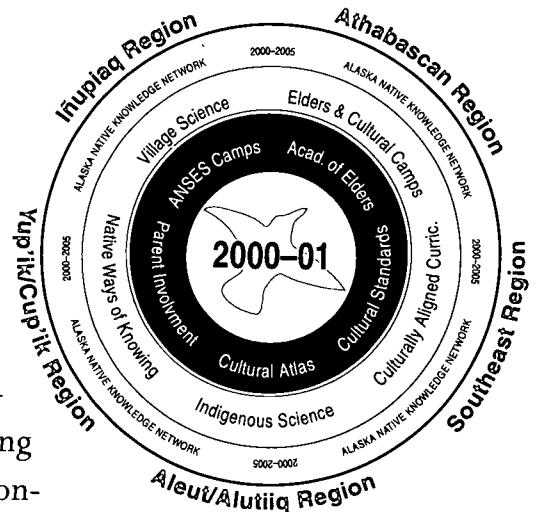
Iñupiaq Region
Athabascan Region
Southeast Region
Aleut/Alutiiq Region
Yup'ik/Cup'ik Region

2000–2005
ALASKA NATIVE KNOWLEDGE NETWORK
ALASKA NATIVE KNOWLEDGE NETWORK
2000–2005
ALASKA NATIVE KNOWLEDGE NETWORK
2000–2005
ALASKA NATIVE KNOWLEDGE NETWORK
2000–2005
ALASKA NATIVE KNOWLEDGE NETWORK
2000–2005

Village Science
Elders & Cultural Camps
Culturally Aligned Curric.
Indigenous Science
Native Ways of Knowing

ANSES Camps
Acad. of Elders
Cultural Standards
Cultural Atlas
Parent Involvment

2000–01

ng
on-